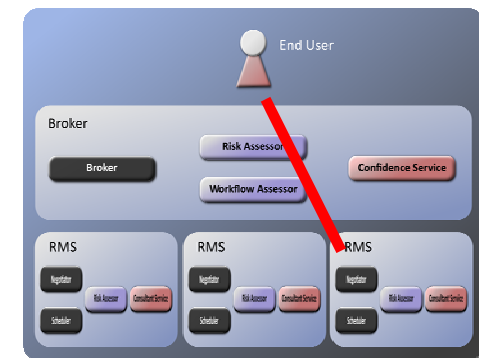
End User

Broker

Broker

Risk Assessor

Workflow Assessor

Confidence Service

RMS

Negotiator

Risk Assessor

Consultant Service

Scheduler

RMS

Negotiator

Risk Assessor

Consultant Service

Scheduler

RMS

Negotiator

Risk Assessor

Consultant Service

Scheduler